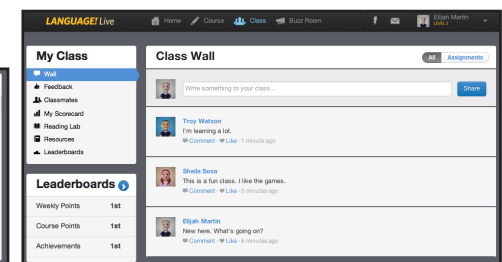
LANGUAGE! Live

Home
Course
Class
Buzz Room

Elijah Martin
LEVEL 2

My Class

Wall
Feedback
Classmates
My Scorecard
Reading Lab
Resources
Leaderboards

Leaderboards

| Weekly Points | 1st |
|---|---|
| Course Points | 1st |
| Achievements | 1st |

Class Wall

All
Assignments

Write something to your class...

Share

Troy Watson
I'm learning a lot.
Comment · Like · 1 minutes ago

Sheila Sosa
This is a fun class. I like the games.
Comment · Like · 5 minutes ago

Elijah Martin
New here. What's going on?
Comment · Like · 6 minutes ago